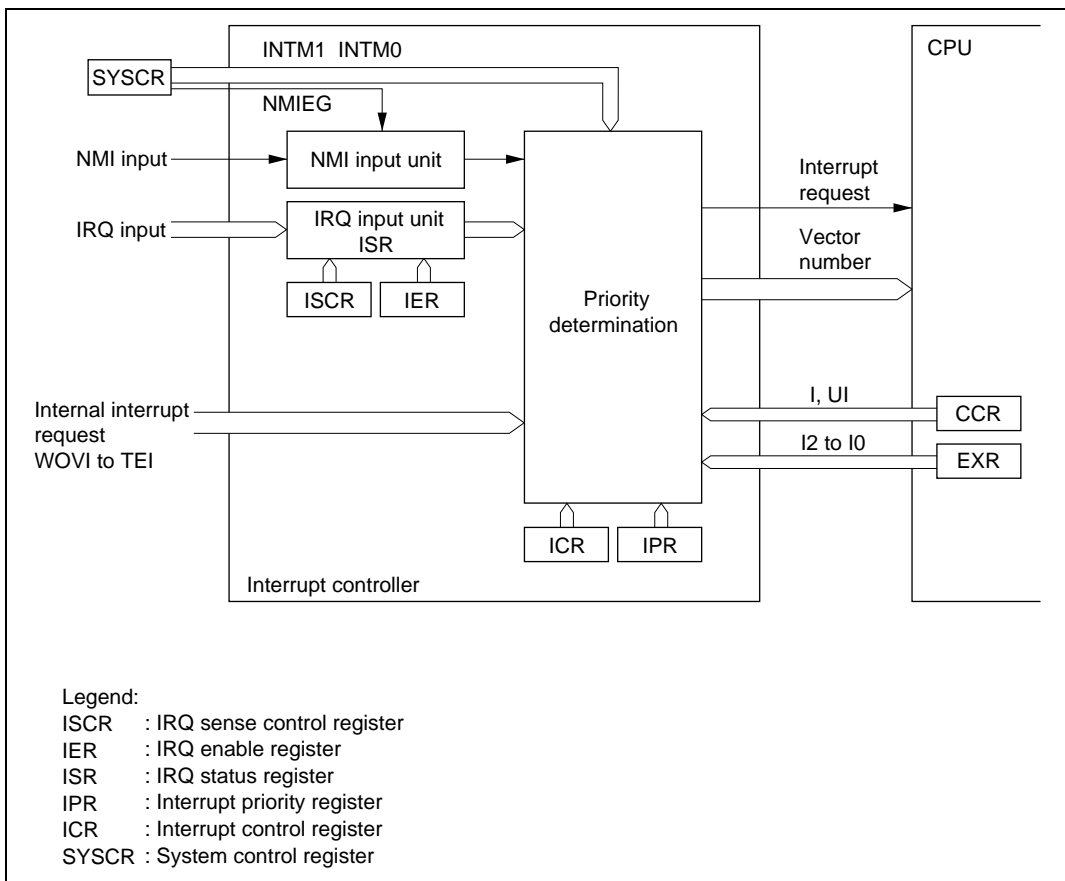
INTM1 INTM0

CPU

SYSCR

NMIEG

NMI input

NMI input unit

IRQ input

IRQ input unit
ISR

ISCR

IER

Interrupt request

Vector number

Priority determination

Internal interrupt request
WOVI to TEI

I, UI

CCR

I2 to I0

EXR

ICR

IPR

Interrupt controller

Legend:
ISCR : IRQ sense control register
IER : IRQ enable register
ISR : IRQ status register
IPR : Interrupt priority register
ICR : Interrupt control register
SYSCR : System control register